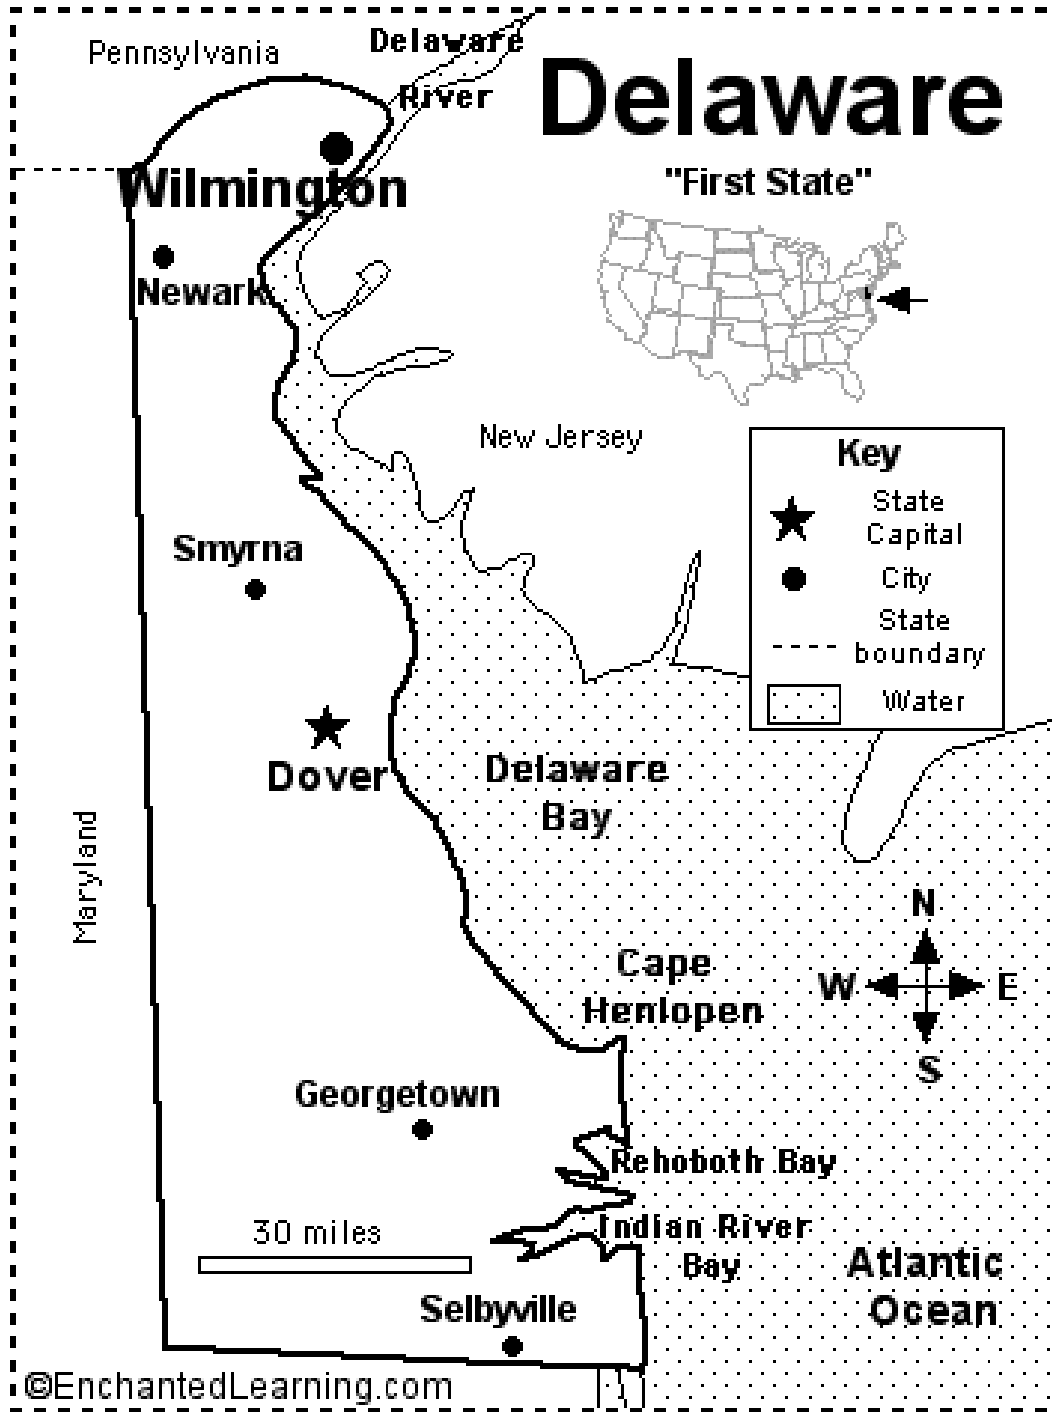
Pennsylvania

Delaware River

Delaware

"First State"

Wilmington

Newark

New Jersey

Key
State Capital
City
State boundary
Water

Smyrna

Dover

Delaware Bay

Maryland

Cape Henlopen

N
W
E
S

Georgetown

Rehoboth Bay

30 miles

Indian River Bay

Atlantic Ocean

Selbyville

©EnchantedLearning.com